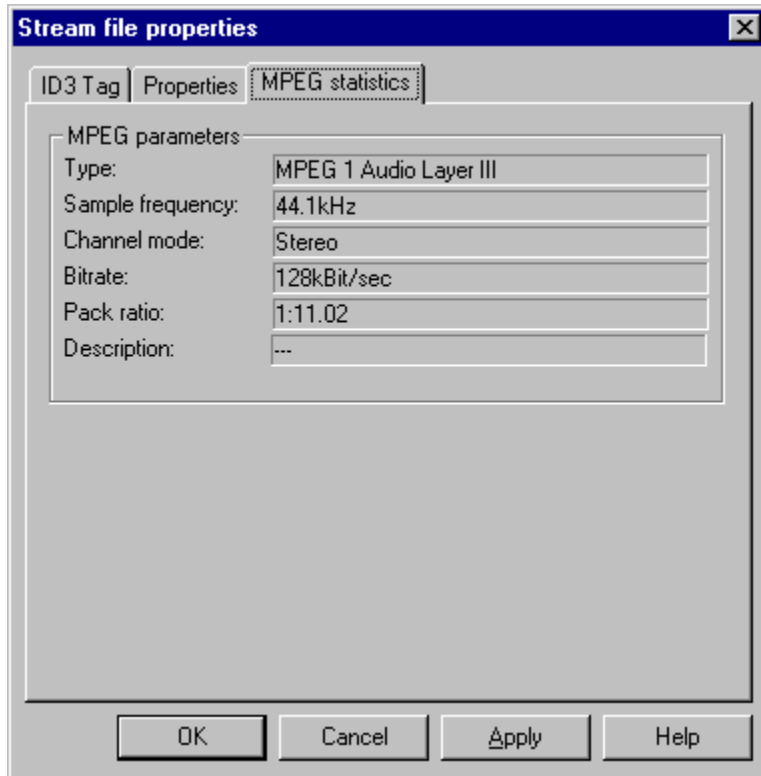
Stream file properties

ID3 Tag | Properties | MPEG statistics

MPEG parameters

| | |
|---|---|
| Type: | MPEG 1 Audio Layer III |
| Sample frequency: | 44.1kHz |
| Channel mode: | Stereo |
| Bitrate: | 128kBit/sec |
| Pack ratio: | 1:11.02 |
| Description: | --- |

OK | Cancel | Apply | Help